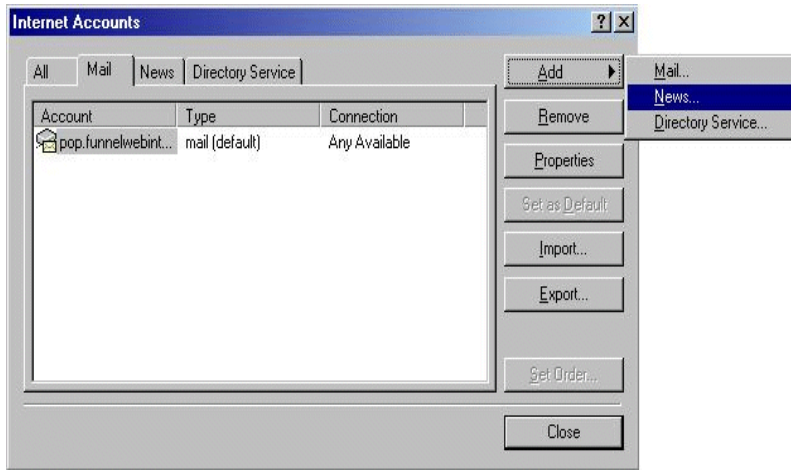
Internet Accounts

? X

All | Mail | News | Directory Service

| Account | Type | Connection |
|---|---|---|
| pop.funnelwebint... | mail (default) | Any Available |

Add

Remove

Properties

Set as Default

Import...

Export...

Set Order...

Close

Mail...

News...

Directory Service...